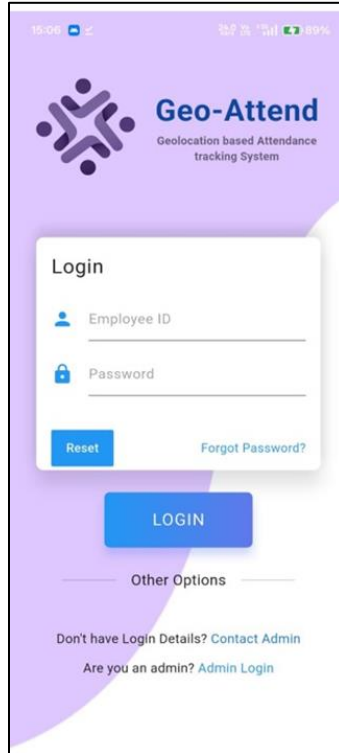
15:06

89%

Geo-Attend

Geolocation based Attendance tracking System

Login

Employee ID

Password

Reset

Forgot Password?

LOGIN

Other Options

Don't have Login Details? Contact Admin

Are you an admin? Admin Login